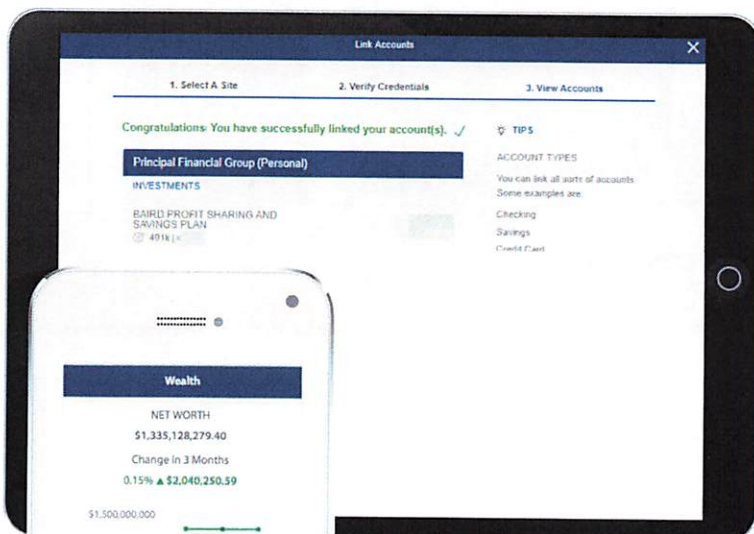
Link Accounts

1. Select A Site

2. Verify Credentials

3. View Accounts

Congratulations: You have successfully linked your account(s). ✓

Principal Financial Group (Personal)

INVESTMENTS

BAIRD PROFIT SHARING AND SAVINGS PLAN

401k | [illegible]

TIPS

ACCOUNT TYPES

You can link all sorts of accounts. Some examples are:

Checking

Savings

Credit Card

Wealth

NET WORTH

$1,335,128,279.40

Change in 3 Months

0.15% ▲ $2,040,250.59

$1,500,000,000